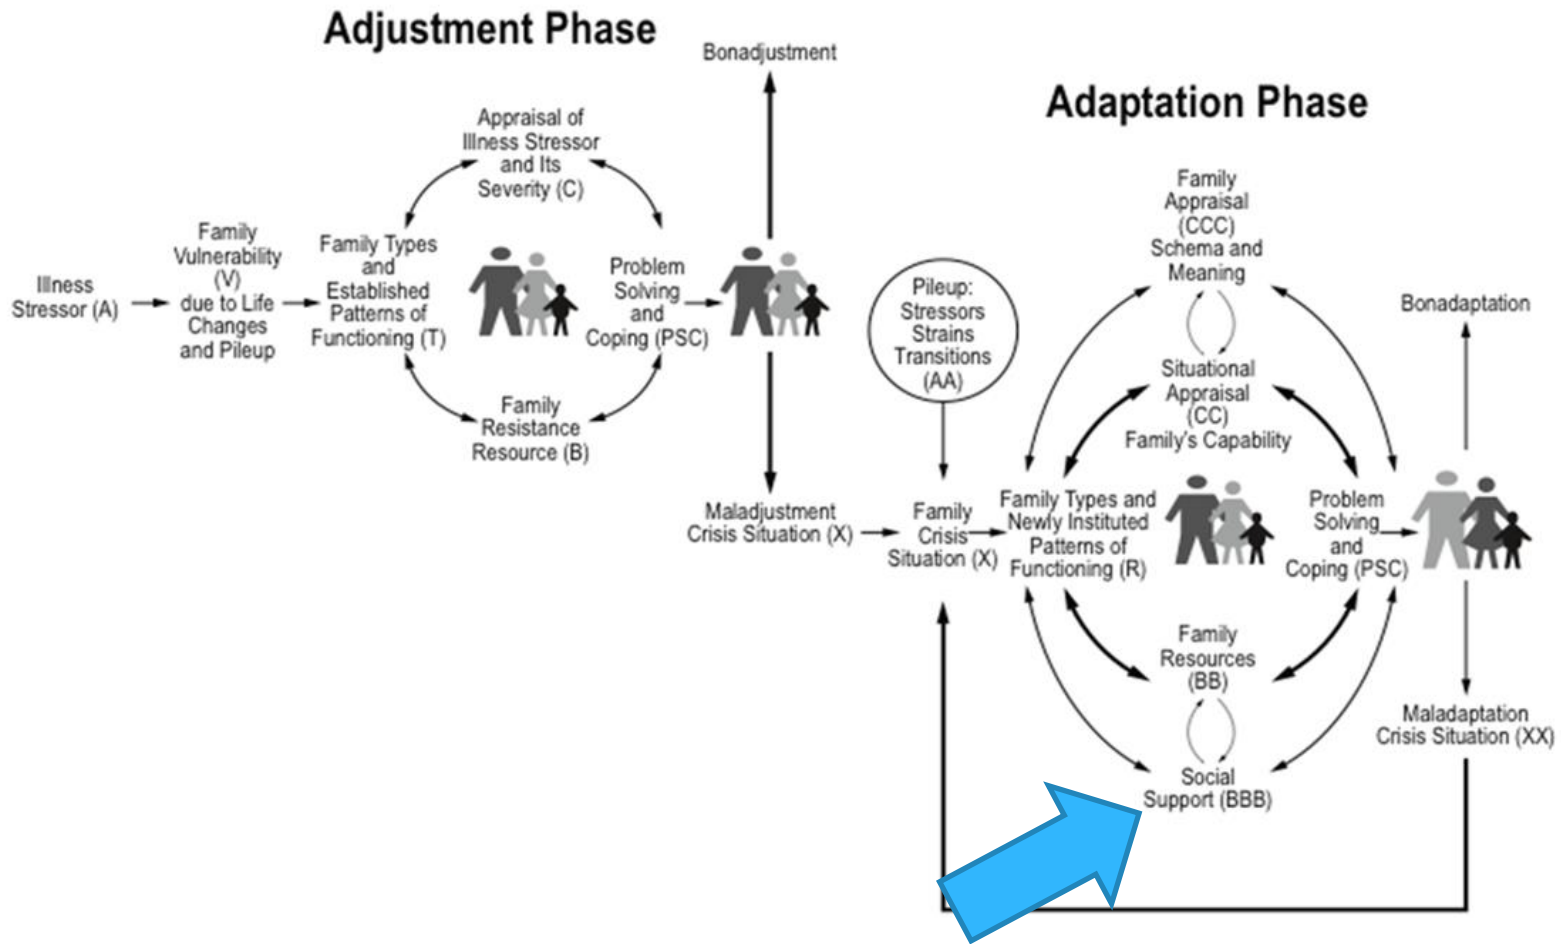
Adjustment Phase

Bonadjustment

Adaptation Phase

Appraisal of Illness Stressor and Its Severity (C)

Illness Stressor (A)

Family Vulnerability (V) due to Life Changes and Pileup

Family Types and Established Patterns of Functioning (T)

Problem Solving and Coping (PSC)

Family Resistance Resource (B)

Maladjustment Crisis Situation (X)

Family Appraisal (CCC) Schema and Meaning

Bonadaptation

Pileup: Stressors Strains Transitions (AA)

Situational Appraisal (CC) Family's Capability

Family Crisis Situation (X)

Family Types and Newly Instituted Patterns of Functioning (R)

Problem Solving and Coping (PSC)

Family Resources (BB)

Maladaptation Crisis Situation (XX)

Social Support (BBB)